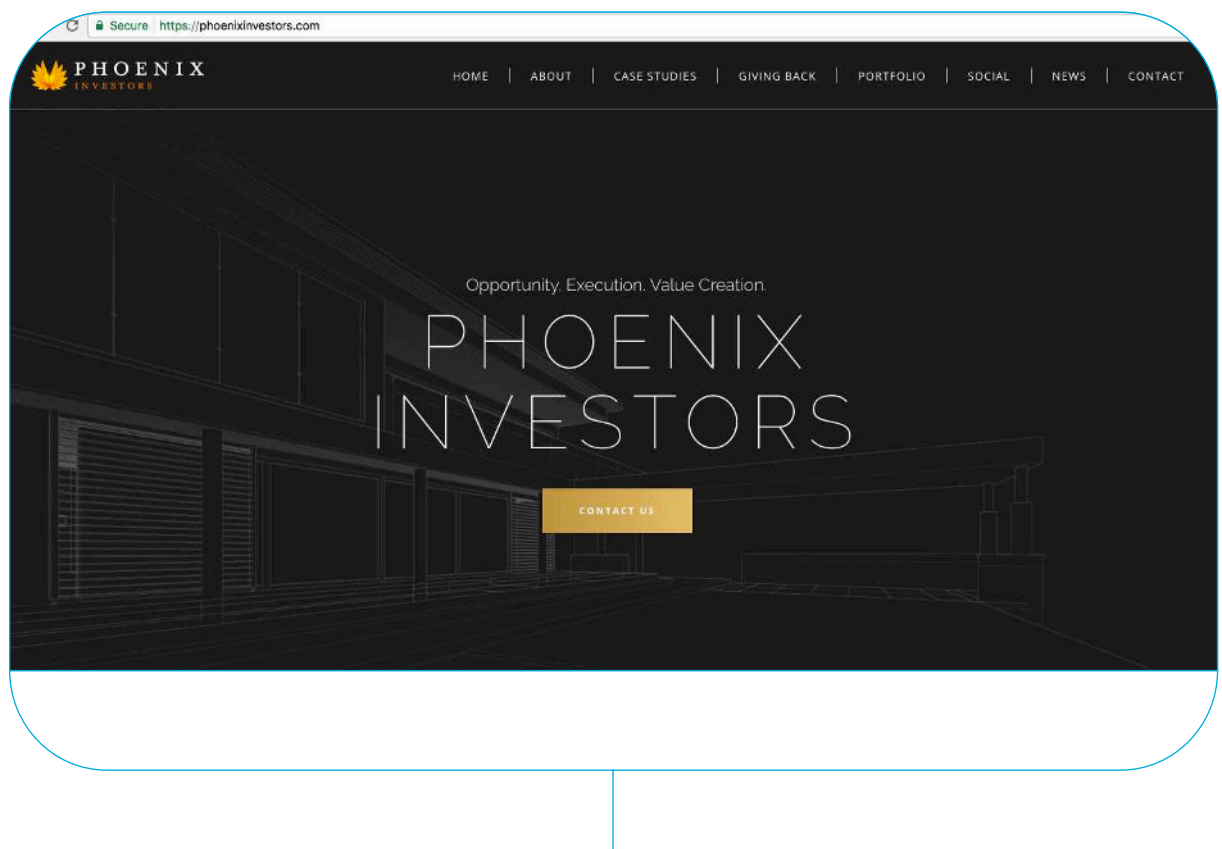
Secure | https://phoenixinvestors.com

PHOENIX INVESTORS

HOME | ABOUT | CASE STUDIES | GIVING BACK | PORTFOLIO | SOCIAL | NEWS | CONTACT

Opportunity. Execution. Value Creation.

PHOENIX INVESTORS

CONTACT US